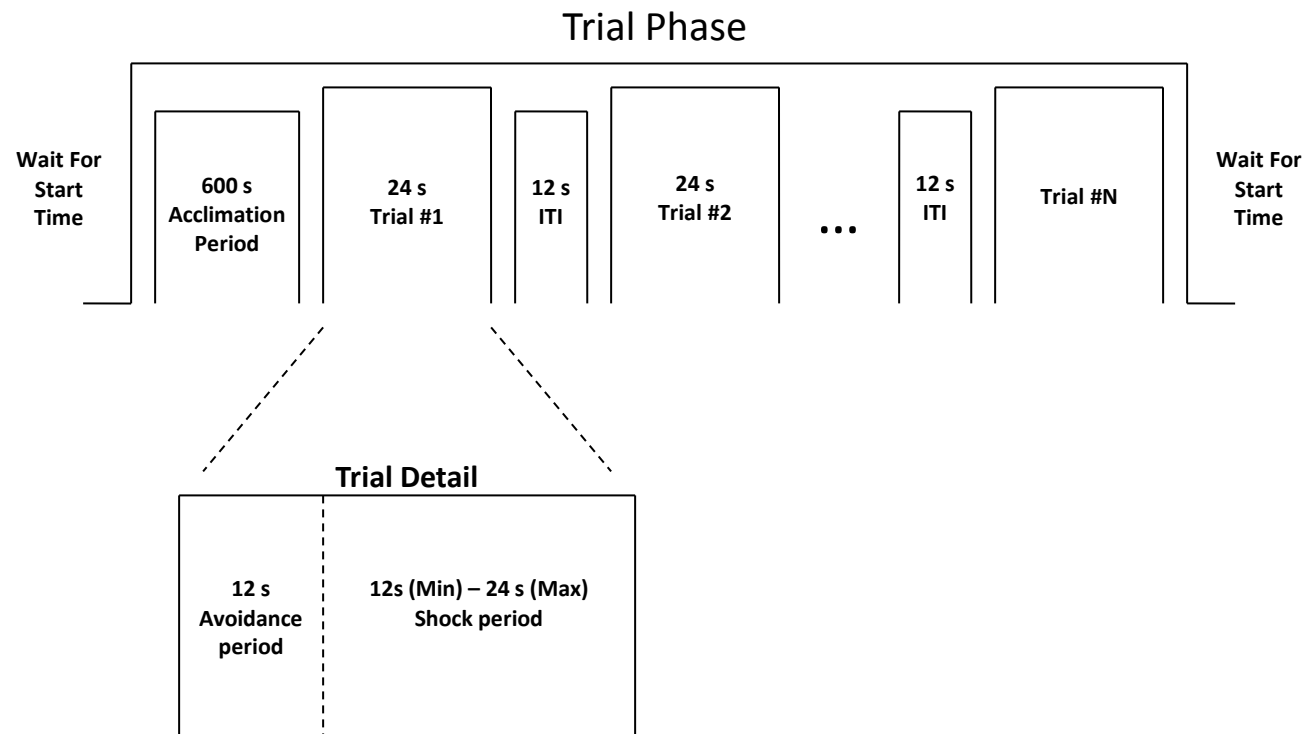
Trial Phase

Wait For Start Time

600 s Acclimation Period

24 s Trial #1

12 s ITI

24 s Trial #2

...

12 s ITI

Trial #N

Wait For Start Time

Trial Detail

12 s Avoidance period

12s (Min) – 24 s (Max) Shock period